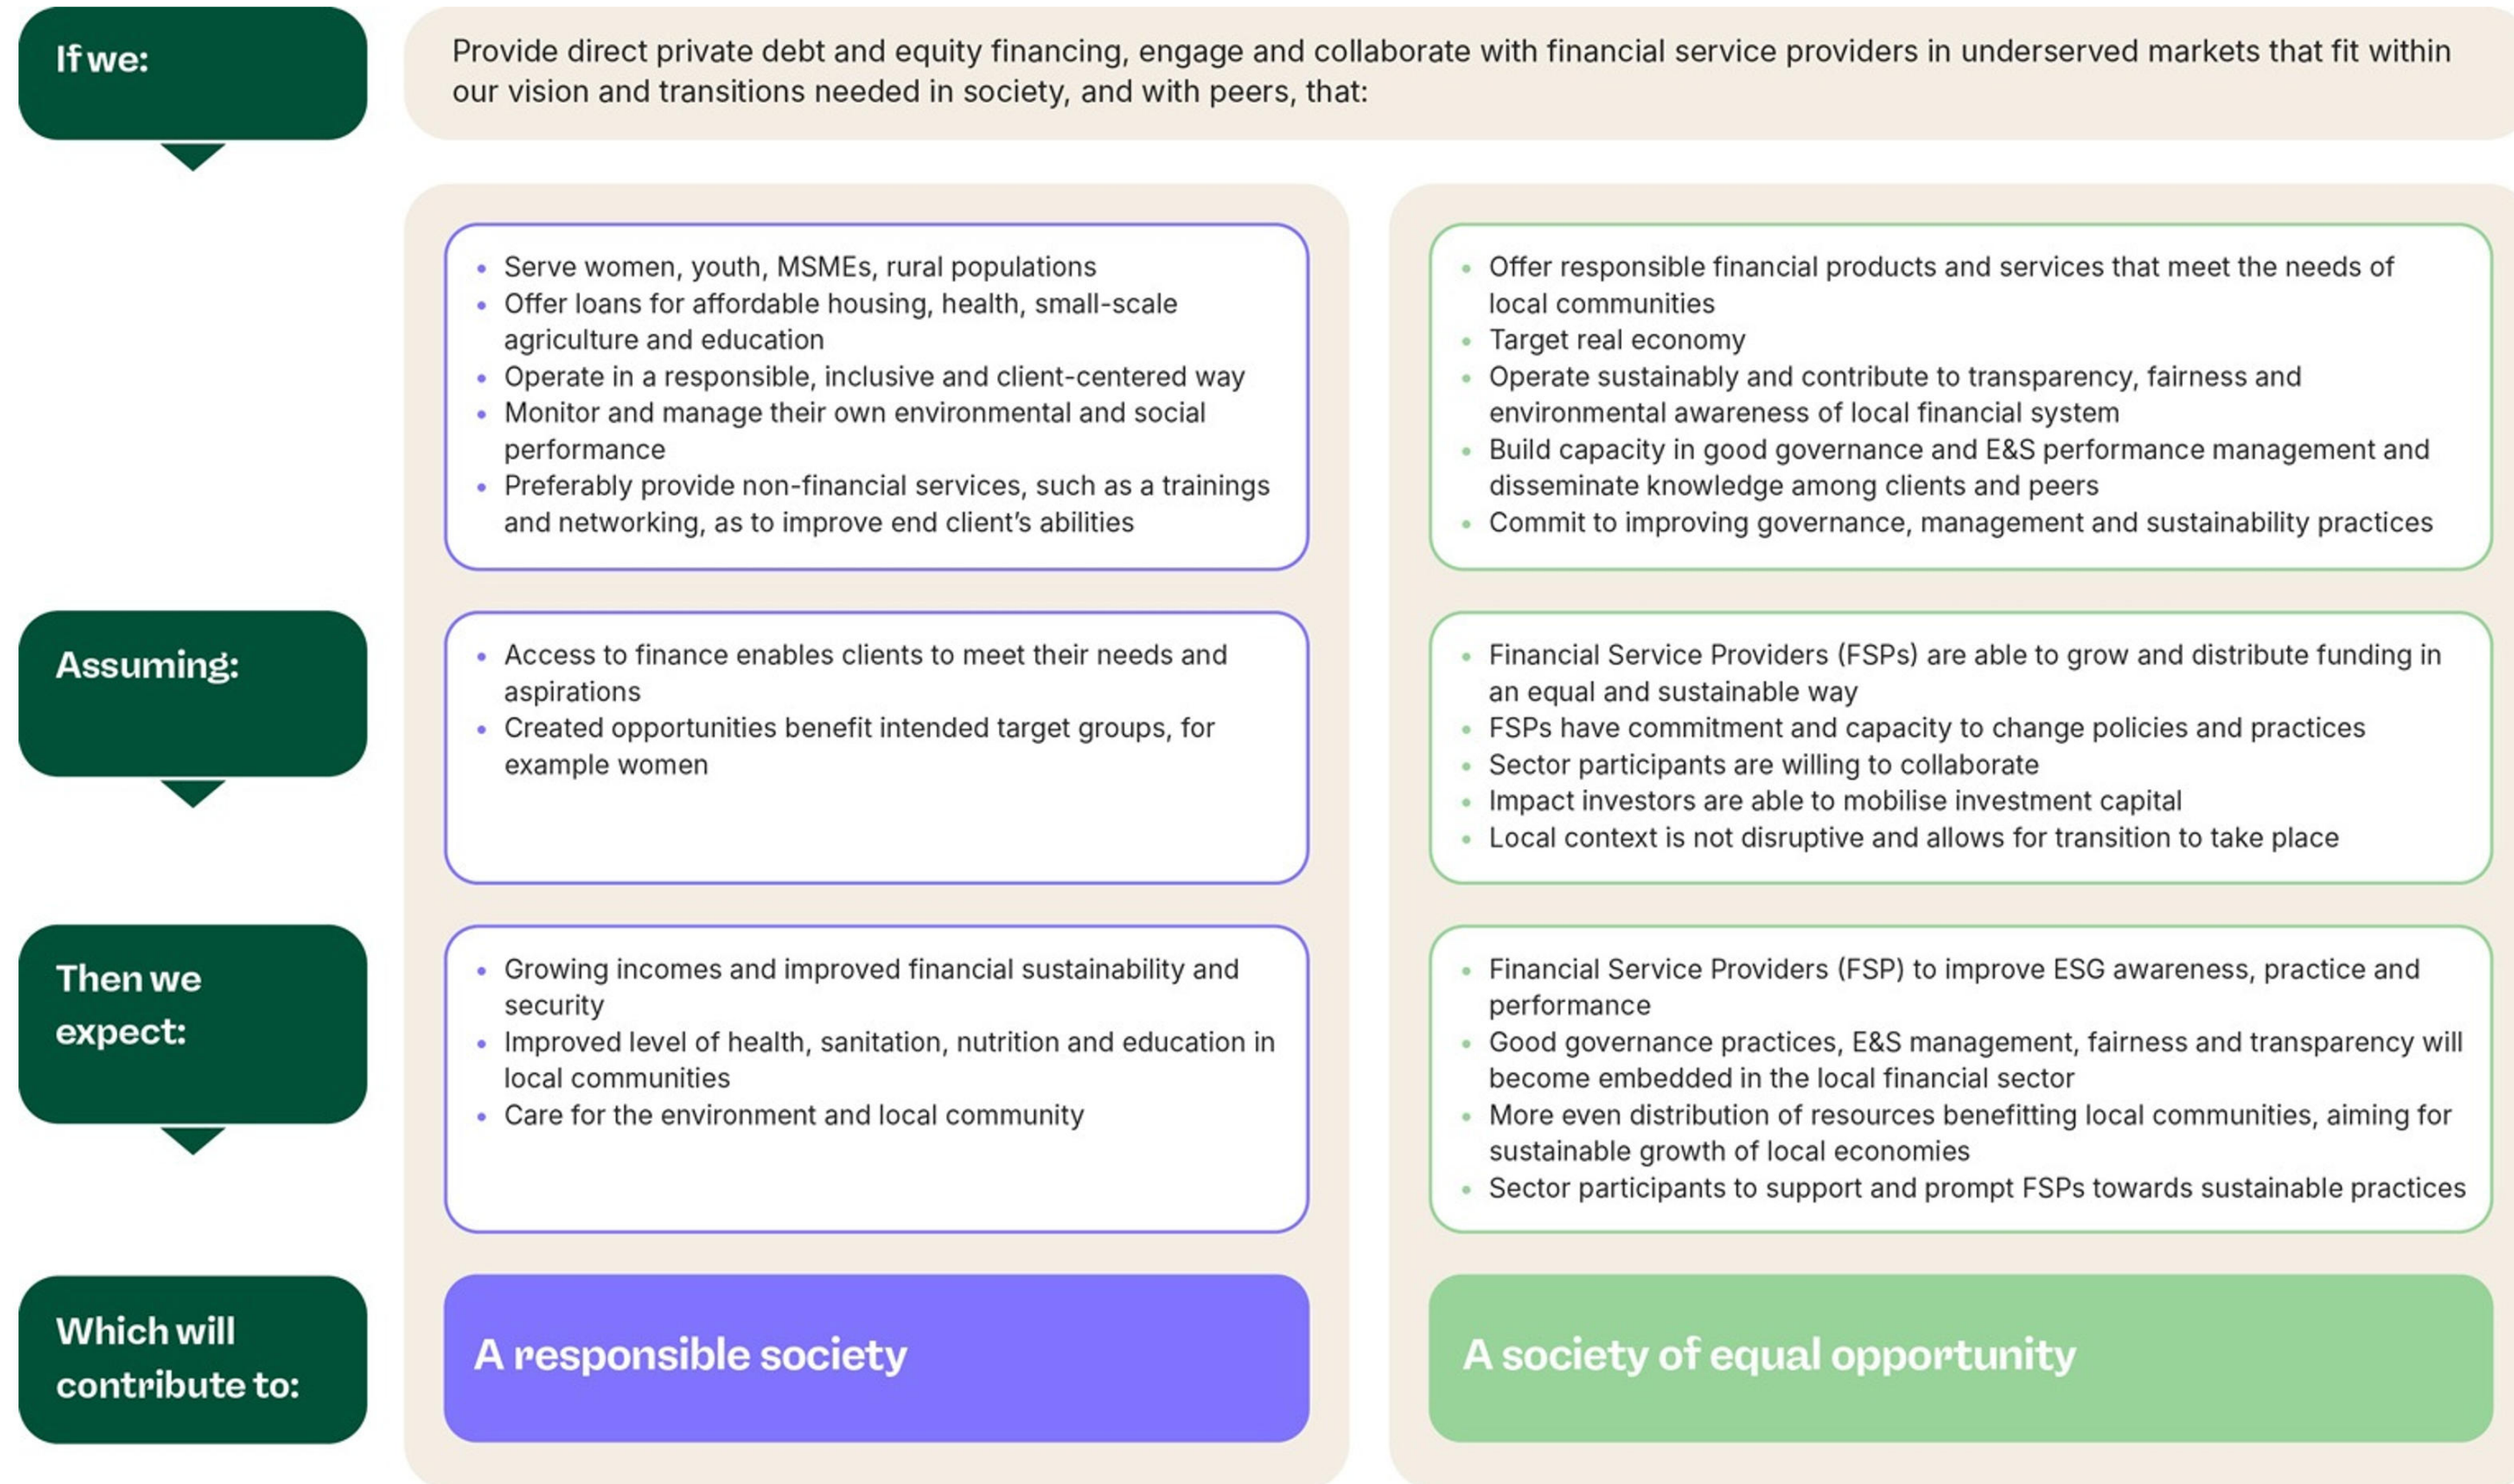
If we:

Provide direct private debt and equity financing, engage and collaborate with financial service providers in underserved markets that fit within our vision and transitions needed in society, and with peers, that:

- Serve women, youth, MSMEs, rural populations
- Offer loans for affordable housing, health, small-scale agriculture and education
- Operate in a responsible, inclusive and client-centered way
- Monitor and manage their own environmental and social performance
- Preferably provide non-financial services, such as a trainings and networking, as to improve end client's abilities

- Offer responsible financial products and services that meet the needs of local communities
- Target real economy
- Operate sustainably and contribute to transparency, fairness and environmental awareness of local financial system
- Build capacity in good governance and E&S performance management and disseminate knowledge among clients and peers
- Commit to improving governance, management and sustainability practices

Assuming:

- Access to finance enables clients to meet their needs and aspirations
- Created opportunities benefit intended target groups, for example women

- Financial Service Providers (FSPs) are able to grow and distribute funding in an equal and sustainable way
- FSPs have commitment and capacity to change policies and practices
- Sector participants are willing to collaborate
- Impact investors are able to mobilise investment capital
- Local context is not disruptive and allows for transition to take place

Then we expect:

- Growing incomes and improved financial sustainability and security
- Improved level of health, sanitation, nutrition and education in local communities
- Care for the environment and local community

- Financial Service Providers (FSP) to improve ESG awareness, practice and performance
- Good governance practices, E&S management, fairness and transparency will become embedded in the local financial sector
- More even distribution of resources benefitting local communities, aiming for sustainable growth of local economies
- Sector participants to support and prompt FSPs towards sustainable practices

Which will contribute to:

A responsible society

A society of equal opportunity